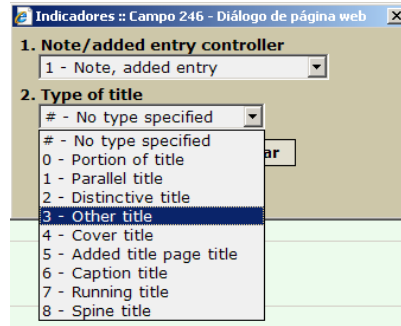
Indicadores :: Campo 246 - Diálogo de página web

1. Note/added entry controller

1 - Note, added entry

2. Type of title

# - No type specified

# - No type specified
0 - Portion of title
1 - Parallel title
2 - Distinctive title
3 - Other title
4 - Cover title
5 - Added title page title
6 - Caption title
7 - Running title
8 - Spine title

ar